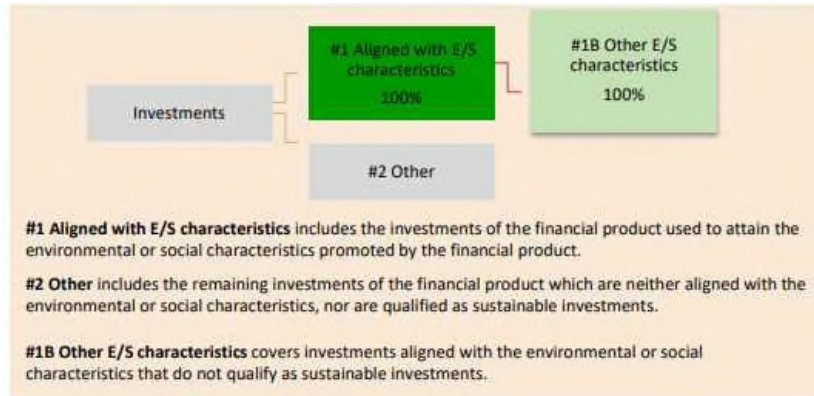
Investments

#1 Aligned with E/S characteristics
100%

#1B Other E/S characteristics
100%

#2 Other

**#1 Aligned with E/S characteristics** includes the investments of the financial product used to attain the environmental or social characteristics promoted by the financial product.

**#2 Other** includes the remaining investments of the financial product which are neither aligned with the environmental or social characteristics, nor are qualified as sustainable investments.

**#1B Other E/S characteristics** covers investments aligned with the environmental or social characteristics that do not qualify as sustainable investments.